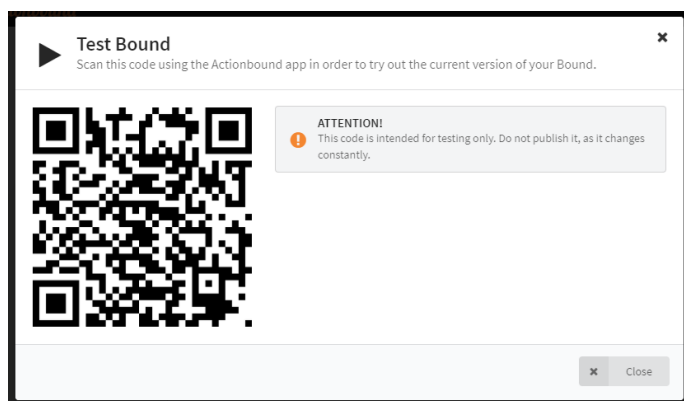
Test Bound

Scan this code using the Actionbound app in order to try out the current version of your Bound.

ATTENTION!
This code is intended for testing only. Do not publish it, as it changes constantly.

Close